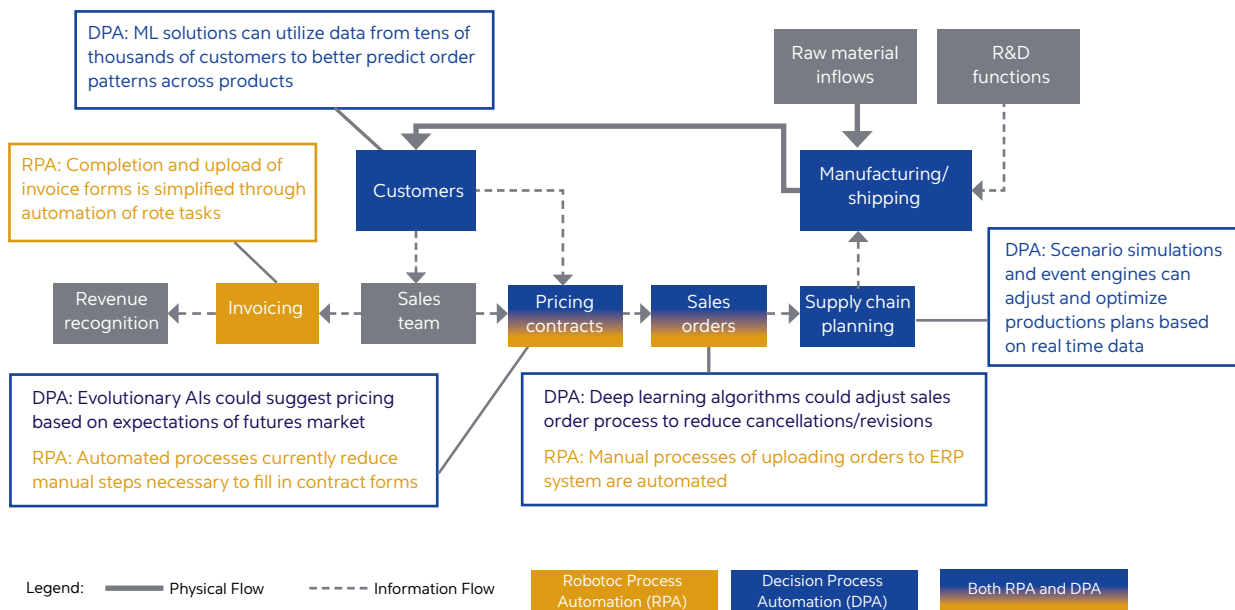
DPA: ML solutions can utilize data from tens of thousands of customers to better predict order patterns across products

Raw material inflows

R&D functions

RPA: Completion and upload of invoice forms is simplified through automation of rote tasks

Customers

Manufacturing/ shipping

DPA: Scenario simulations and event engines can adjust and optimize productions plans based on real time data

Revenue recognition

Invoicing

Sales team

Pricing contracts

Sales orders

Supply chain planning

DPA: Evolutionary AIs could suggest pricing based on expectations of futures market

RPA: Automated processes currently reduce manual steps necessary to fill in contract forms

DPA: Deep learning algorithms could adjust sales order process to reduce cancellations/revisions

RPA: Manual processes of uploading orders to ERP system are automated

Legend: Physical Flow Information Flow

Robotoc Process Automation (RPA)

Decision Process Automation (DPA)

Both RPA and DPA